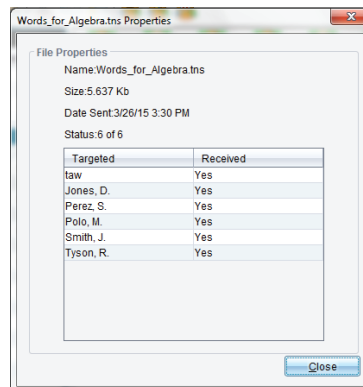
Words_for_Algebra.tns Properties

File Properties

Name:Words_for_Algebra.tns

Size:5.637 Kb

Date Sent:3/26/15 3:30 PM

Status:6 of 6

| Targeted | Received |
|---|---|
| taw | Yes |
| Jones, D. | Yes |
| Perez, S. | Yes |
| Polo, M. | Yes |
| Smith, J. | Yes |
| Tyson, R. | Yes |

Close